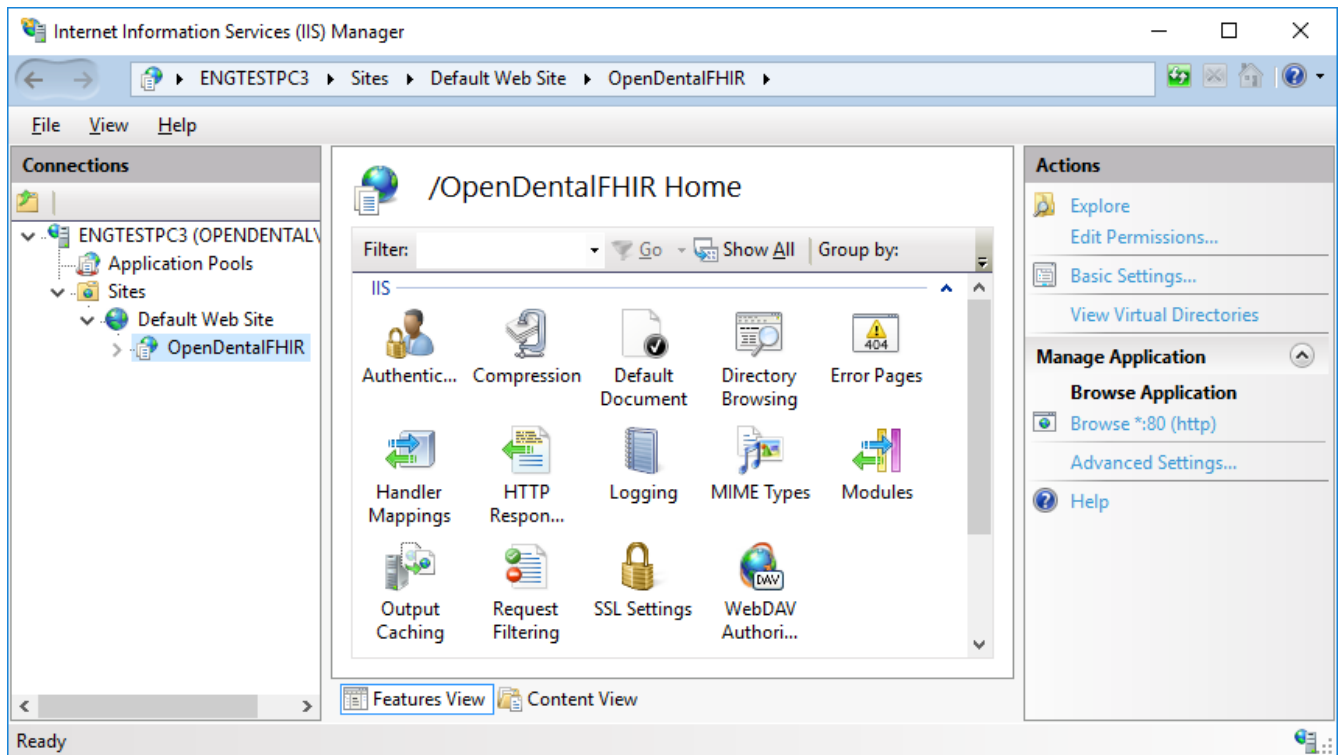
Internet Information Services (IIS) Manager

ENGTESTPC3 ▸ Sites ▸ Default Web Site ▸ OpenDentalFHIR ▸

File View Help

Connections

ENGTESTPC3 (OPENDENTAL\
Application Pools
Sites
Default Web Site
OpenDentalFHIR

/OpenDentalFHIR Home

Filter: Go Show All Group by:

IIS

Authentic...
Compression
Default Document
Directory Browsing
Error Pages
404
Handler Mappings
HTTP Respon...
Logging
MIME Types
Modules
Output Caching
Request Filtering
SSL Settings
WebDAV Authori...
DAV

Features View Content View

Actions

Explore
Edit Permissions...
Basic Settings...
View Virtual Directories

Manage Application

Browse Application
Browse *:80 (http)
Advanced Settings...
Help

Ready